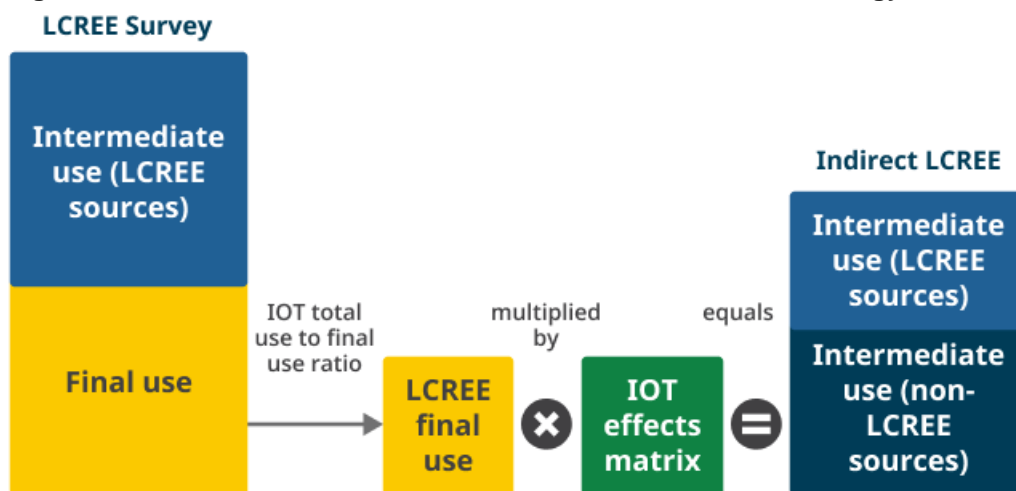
LCREE Survey

Intermediate use (LCREE sources)

Final use

IOT total use to final use ratio

LCREE final use

multiplied by

IOT effects matrix

equals

Indirect LCREE

Intermediate use (LCREE sources)

Intermediate use (non-LCREE sources)